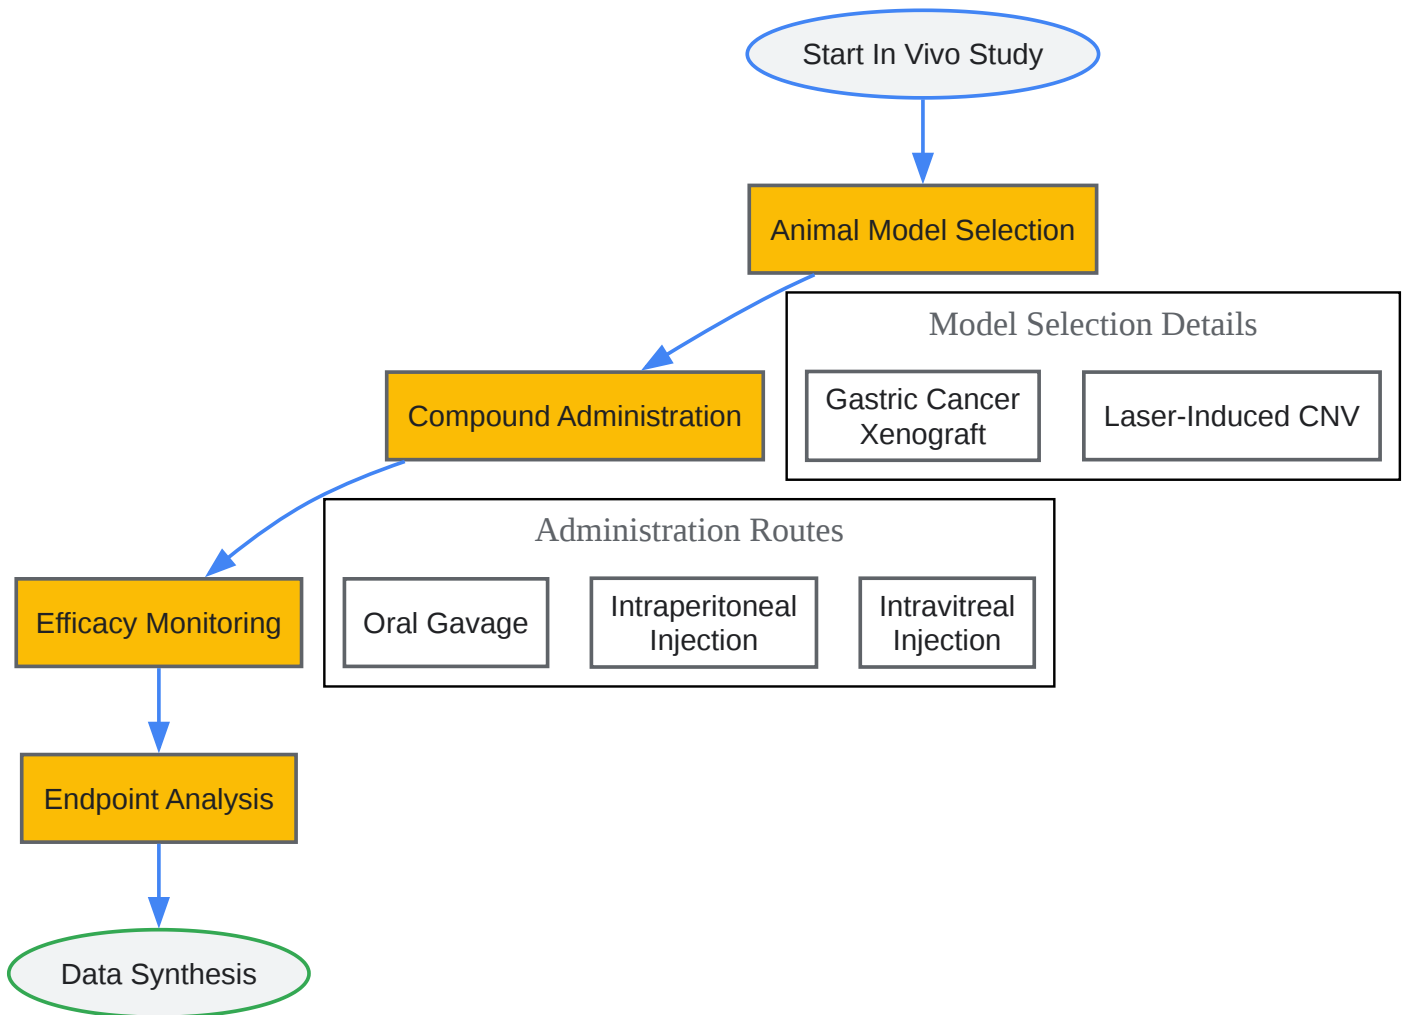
Start In Vivo Study

Animal Model Selection

Model Selection Details

Gastric Cancer Xenograft

Laser-Induced CNV

Compound Administration

Administration Routes

Oral Gavage

Intraperitoneal Injection

Intravitreal Injection

Efficacy Monitoring

Endpoint Analysis

Data Synthesis